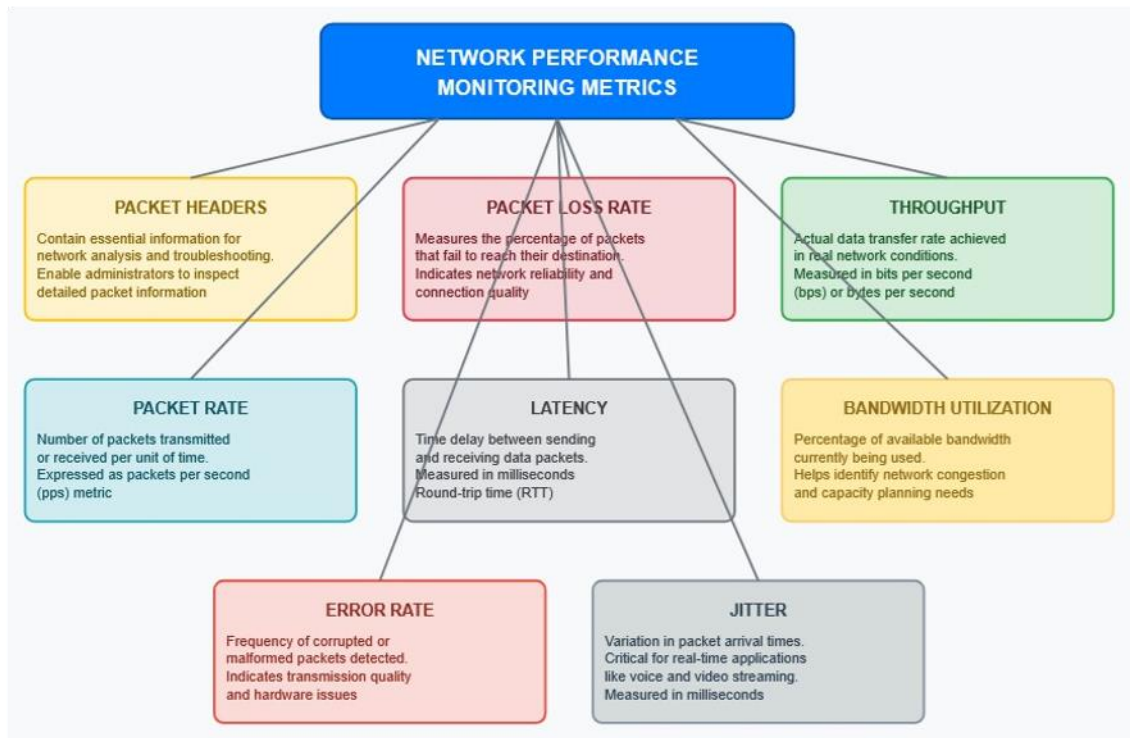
NETWORK PERFORMANCE MONITORING METRICS

PACKET HEADERS

Contain essential information for network analysis and troubleshooting. Enable administrators to inspect detailed packet information

PACKET LOSS RATE

Measures the percentage of packets that fail to reach their destination. Indicates network reliability and connection quality

THROUGHPUT

Actual data transfer rate achieved in real network conditions. Measured in bits per second (bps) or bytes per second

PACKET RATE

Number of packets transmitted or received per unit of time. Expressed as packets per second (pps) metric

LATENCY

Time delay between sending and receiving data packets. Measured in milliseconds Round-trip time (RTT)

BANDWIDTH UTILIZATION

Percentage of available bandwidth currently being used. Helps identify network congestion and capacity planning needs

ERROR RATE

Frequency of corrupted or malformed packets detected. Indicates transmission quality and hardware issues

JITTER

Variation in packet arrival times. Critical for real-time applications like voice and video streaming. Measured in milliseconds